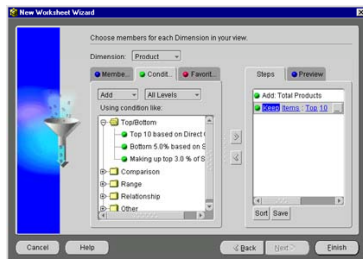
New Worksheet Wizard

Choose members for each Dimension in your view.

Dimension: Product

Membe... Condit... Favorit...

Add All Levels

Using condition like:

Top/Bottom

Top 10 based on Direct

Bottom 5.0% based on S

Making up top 3.0 % of S

Comparison

Range

Relationship

Other

Steps Preview

Add: Total Products

Keep Items : Top 10

Sort Save

Cancel Help < Back Next > Finish